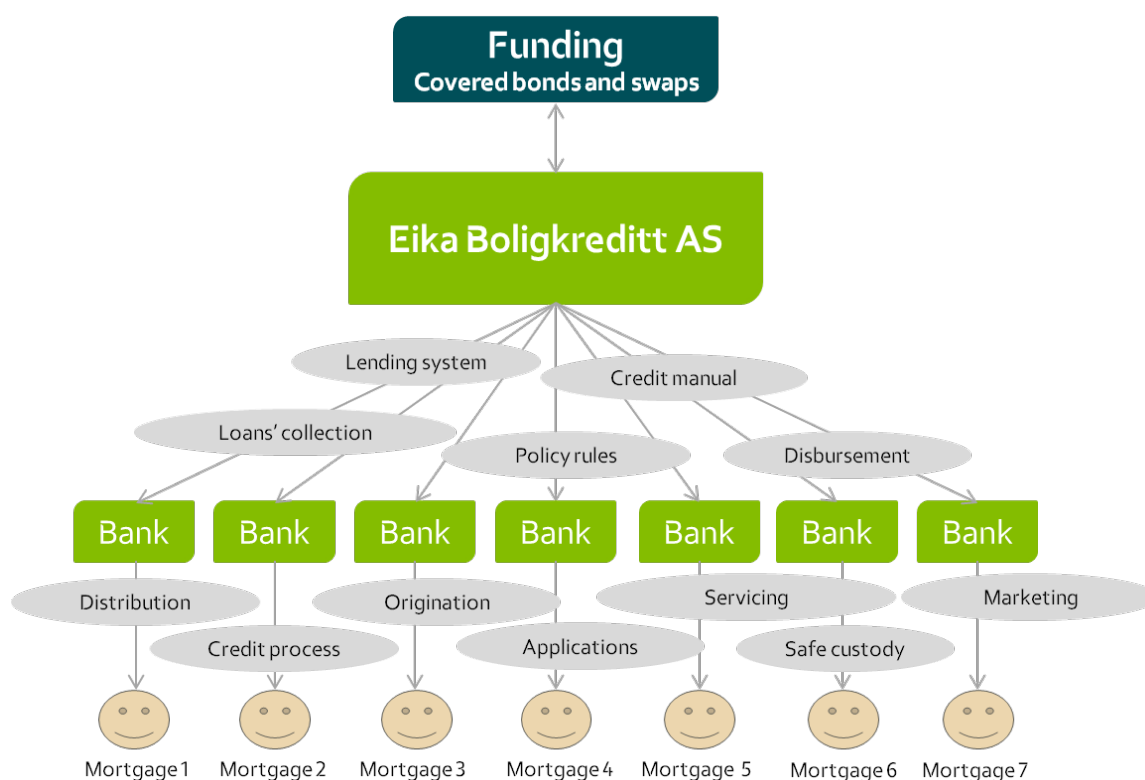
Funding
Covered bonds and swaps

Eika Boligkreditt AS

Lending system
Credit manual
Loans' collection
Policy rules
Disbursement

Bank
Bank
Bank
Bank
Bank
Bank
Bank

Distribution
Origination
Servicing
Marketing
Credit process
Applications
Safe custody

Mortgage 1
Mortgage 2
Mortgage 3
Mortgage 4
Mortgage 5
Mortgage 6
Mortgage 7